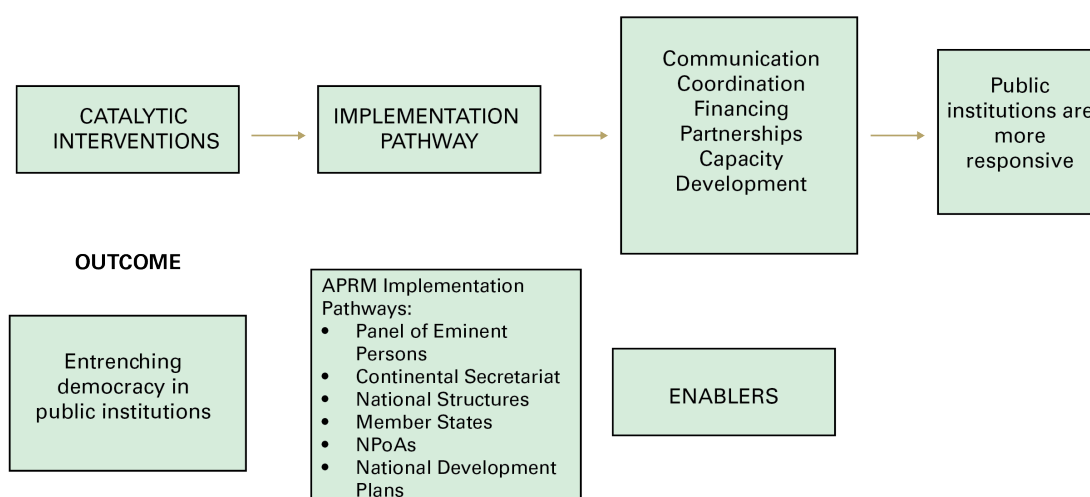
CATALYTIC INTERVENTIONS

IMPLEMENTATION PATHWAY

Communication
Coordination
Financing
Partnerships
Capacity Development

Public institutions are more responsive

OUTCOME

Entrenching democracy in public institutions

APRM Implementation Pathways:
- Panel of Eminent Persons
- Continental Secretariat
- National Structures
- Member States
- NPoAs
- National Development Plans

ENABLERS